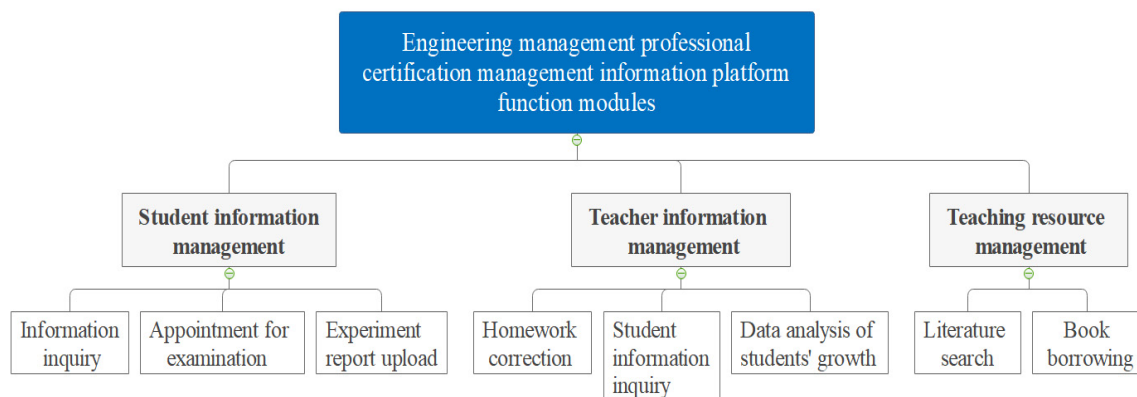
Engineering management professional certification management information platform function modules

Student information management

Teacher information management

Teaching resource management

Information inquiry

Appointment for examination

Experiment report upload

Homework correction

Student information inquiry

Data analysis of students' growth

Literature search

Book borrowing